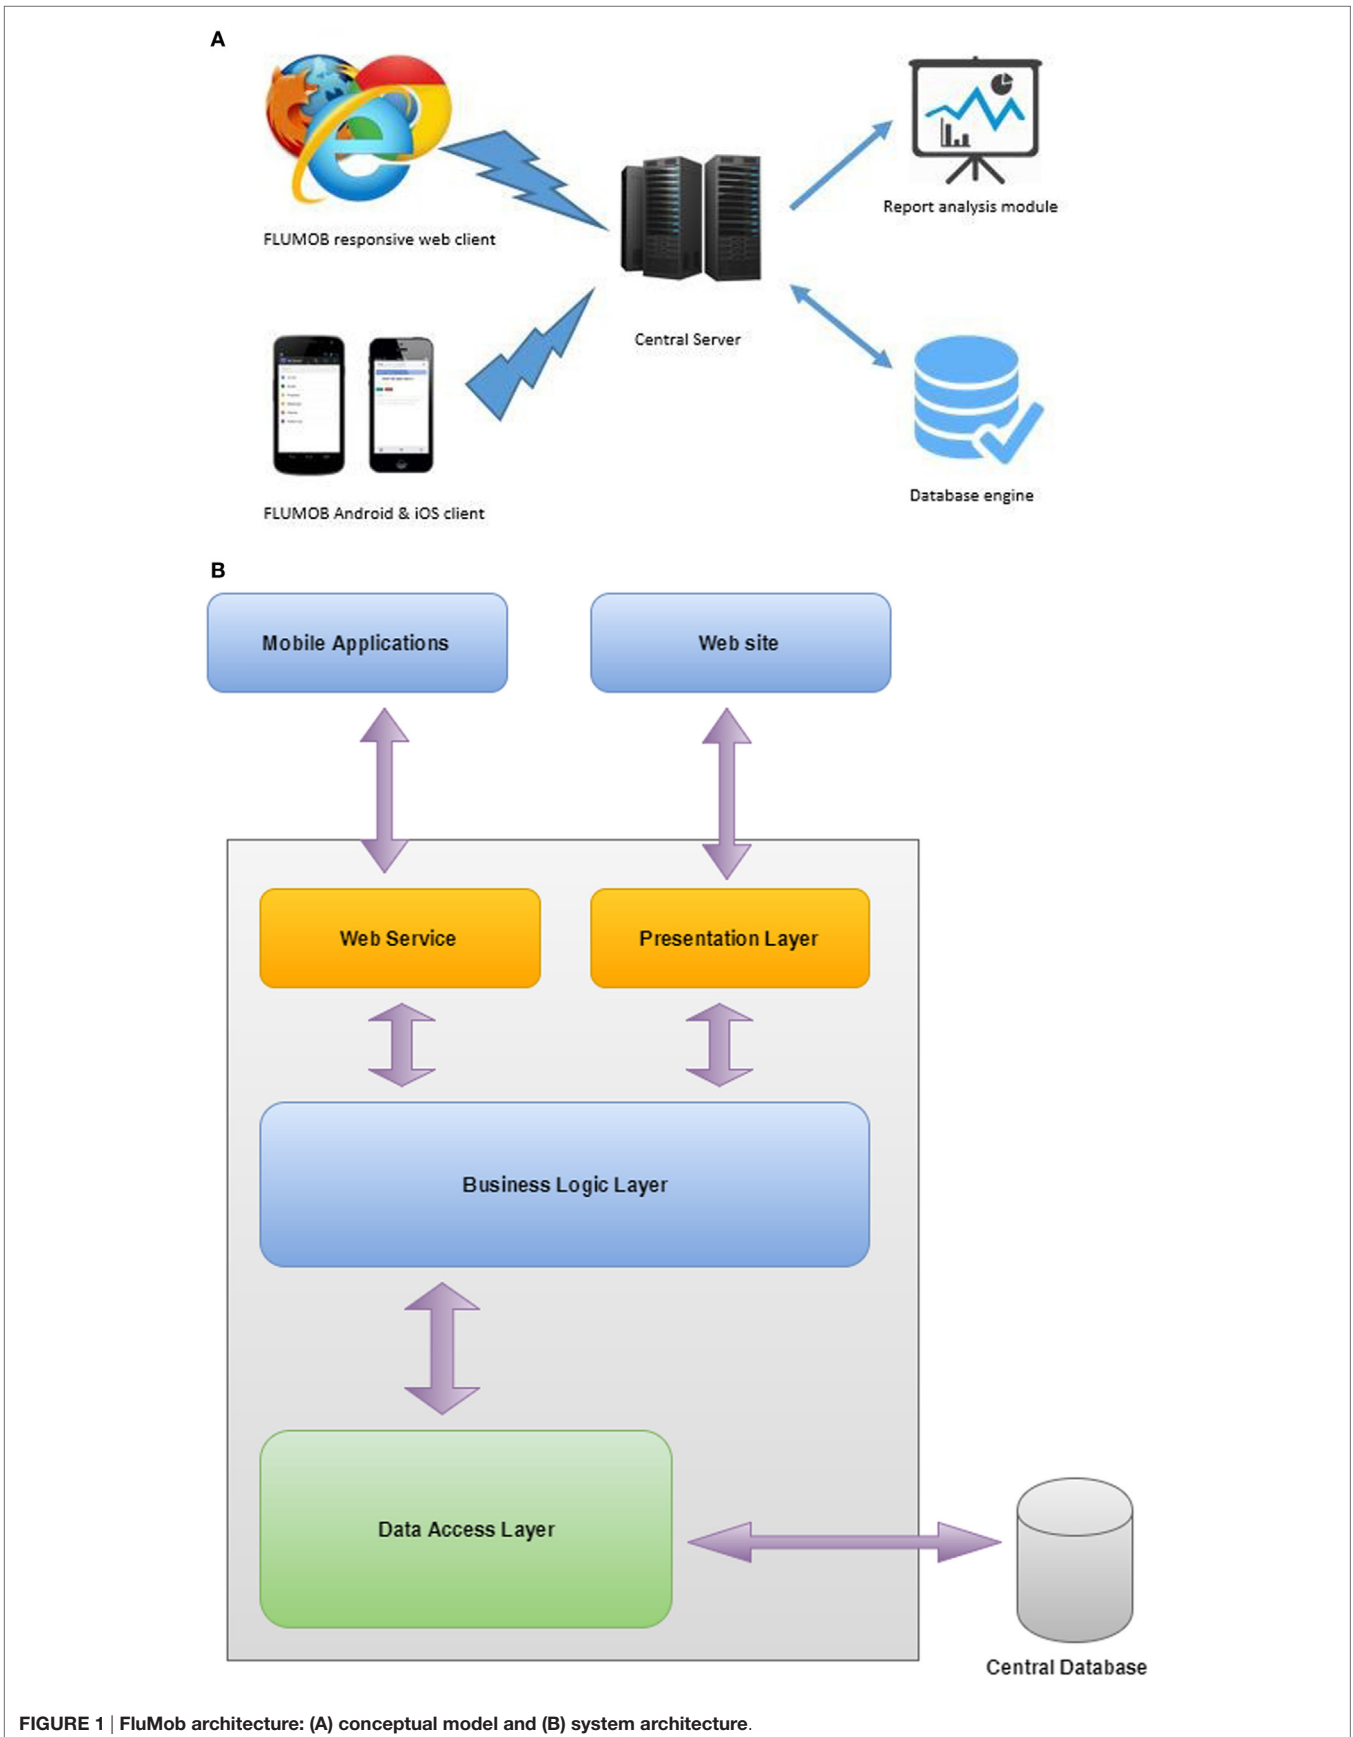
A

FLUMOB responsive web client

Central Server

Report analysis module

FLUMOB Android & iOS client

Database engine

B

Mobile Applications

Web site

Web Service

Presentation Layer

Business Logic Layer

Data Access Layer

Central Database

FIGURE 1 | FluMob architecture: (A) conceptual model and (B) system architecture.